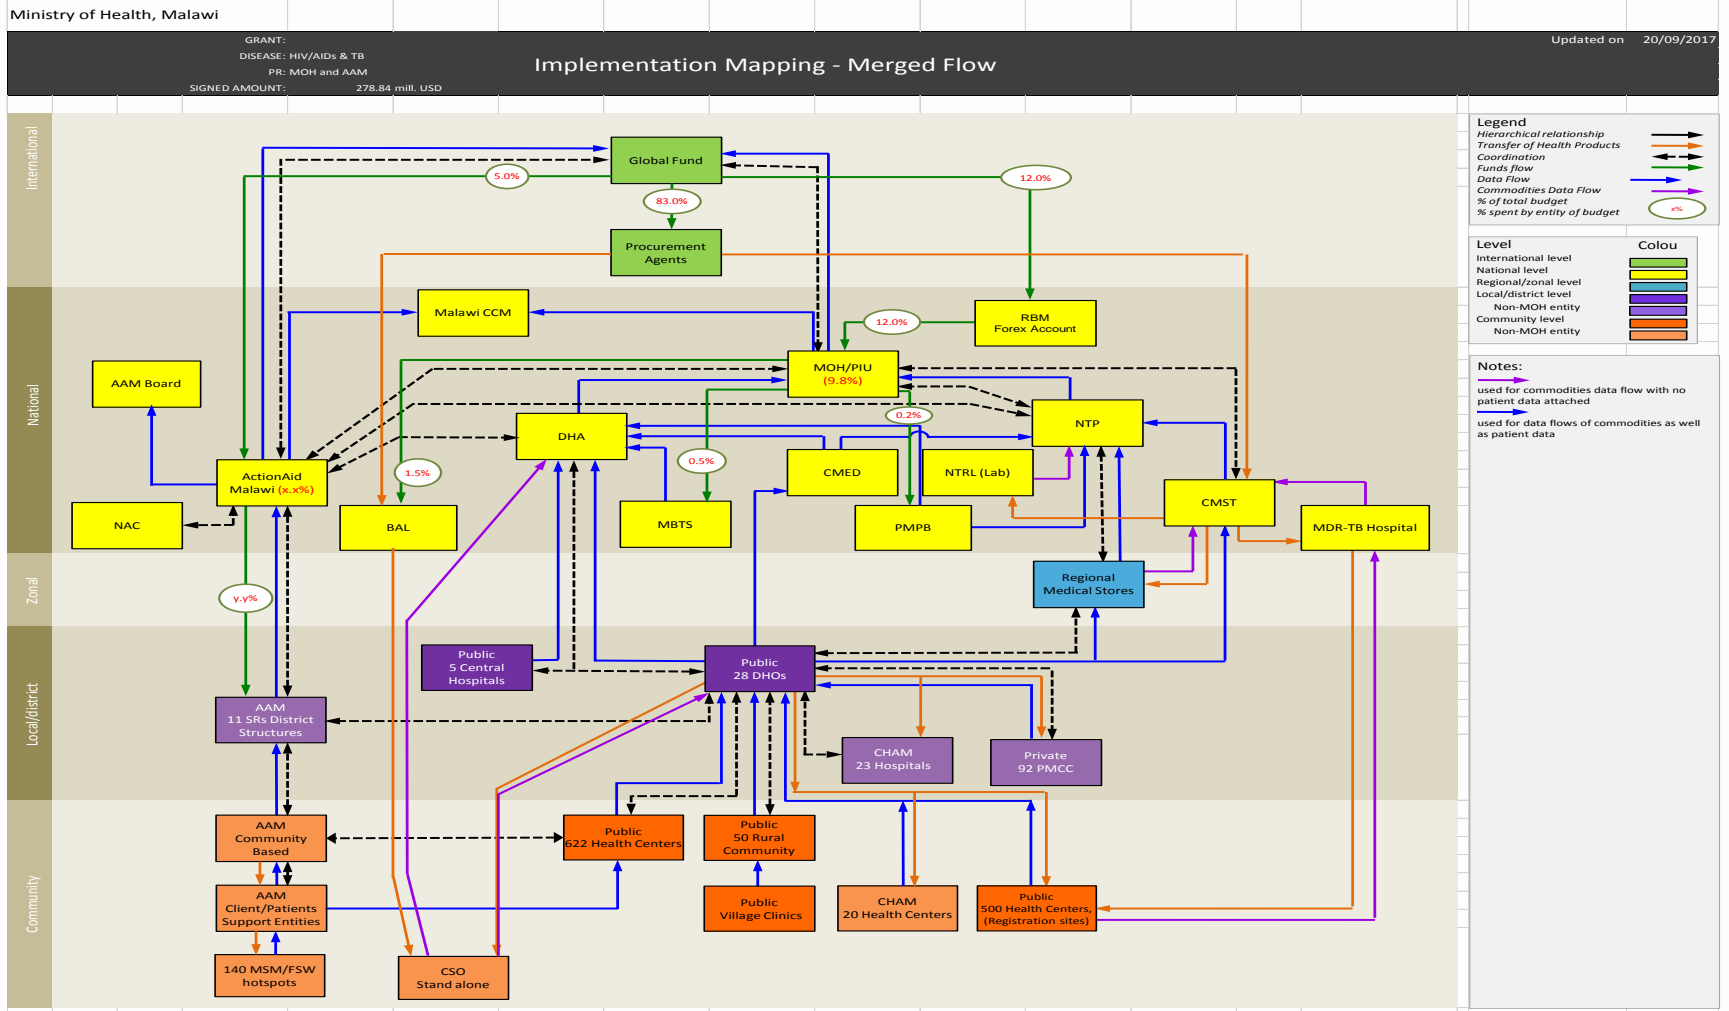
Ministry of Health, Malawi

GRANT:
DISEASE: HIV/AIDs & TB
PR: MOH and AAM
SIGNED AMOUNT: 278.84 mill. USD

Implementation Mapping - Merged Flow

Updated on 20/09/2017

Legend
Hierarchical relationship
Transfer of Health Products
Coordination
Funds flow
Data Flow
Commodities Data Flow
% of total budget
% spent by entity of budget
x%

Level
Colou
International level
National level
Regional/zonal level
Local/district level
Non-MOH entity
Community level
Non-MOH entity

Notes:
used for commodities data flow with no patient data attached
used for data flows of commodities as well as patient data

International
National
Zonal
Local/district
Community

Global Fund
5.0%
83.0%
12.0%
Procurement Agents
Malawi CCM
RBM Forex Account
12.0%
MOH/PIU (9.8%)
AAM Board
NTP
0.2%
DHA
CMED
NTRL (Lab)
0.5%
ActionAid Malawi (x.x%)
1.5%
CMST
MDR-TB Hospital
NAC
BAL
MBTS
PMPB
Regional Medical Stores
y.y%
Public 5 Central Hospitals
Public 28 DHOs
AAM 11 SRs District Structures
CHAM 23 Hospitals
Private 92 PMCC
AAM Community Based
Public 622 Health Centers
Public 50 Rural Community
AAM Client/Patients Support Entities
Public Village Clinics
CHAM 20 Health Centers
Public 500 Health Centers, (Registration sites)
140 MSM/FSW hotspots
CSO Stand alone